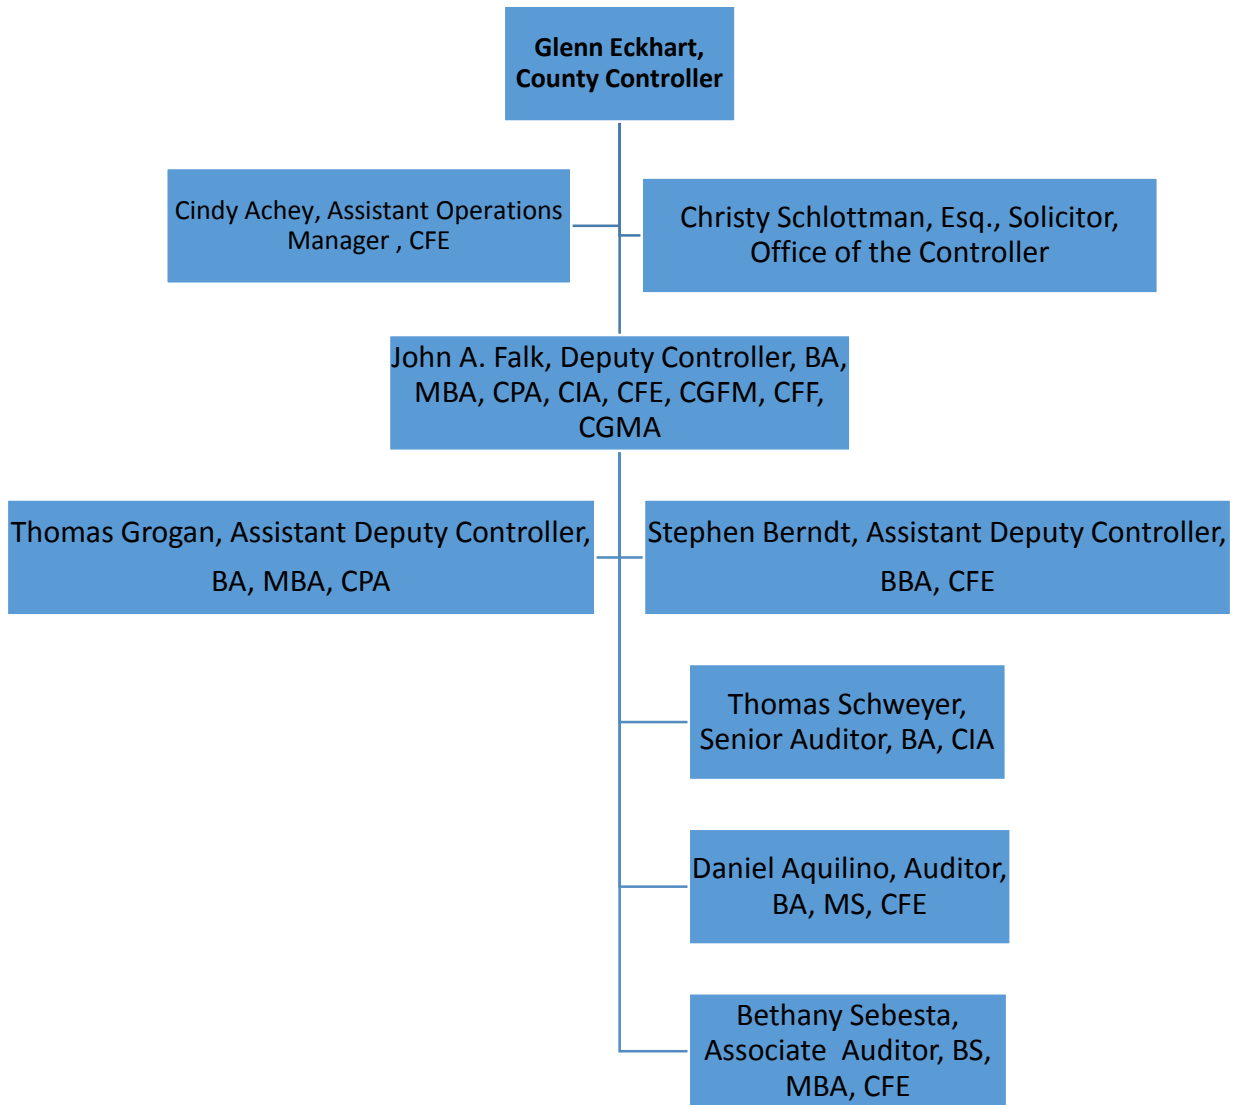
Glenn Eckhart, County Controller

Cindy Achey, Assistant Operations Manager , CFE

Christy Schlottman, Esq., Solicitor, Office of the Controller

John A. Falk, Deputy Controller, BA, MBA, CPA, CIA, CFE, CGFM, CFF, CGMA

Thomas Grogan, Assistant Deputy Controller, BA, MBA, CPA

Stephen Berndt, Assistant Deputy Controller, BBA, CFE

Thomas Schweyer, Senior Auditor, BA, CIA

Daniel Aquilino, Auditor, BA, MS, CFE

Bethany Sebesta, Associate Auditor, BS, MBA, CFE